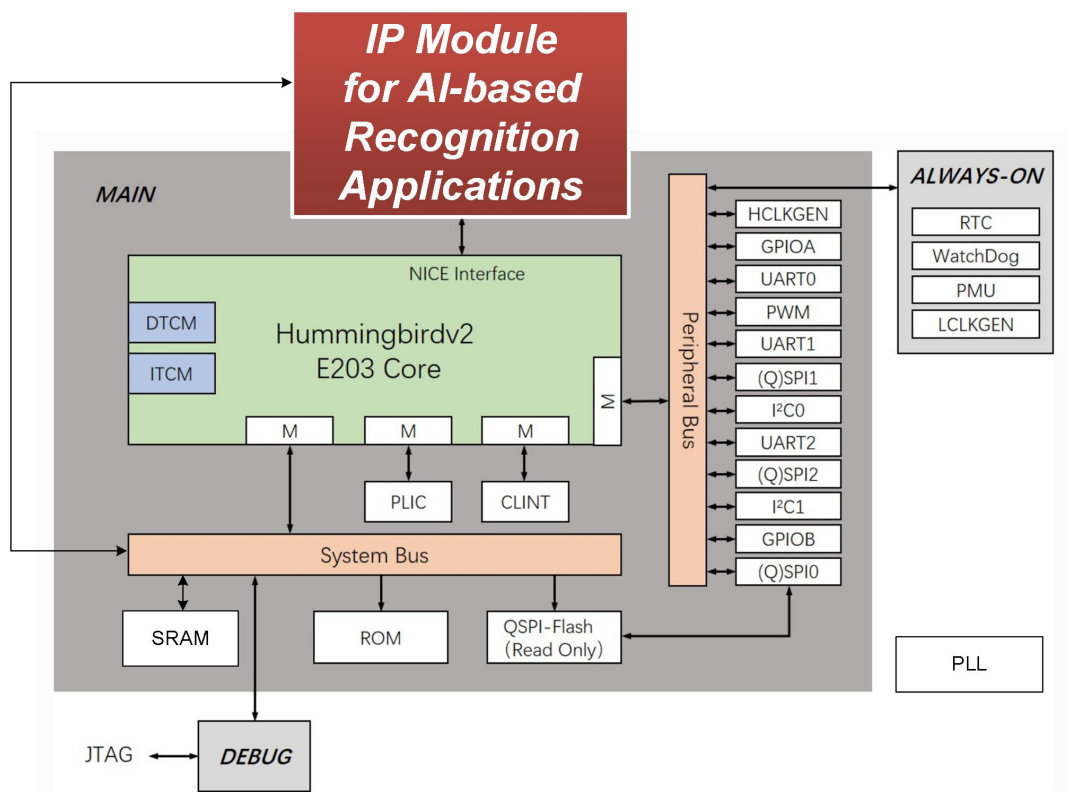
IP Module for AI-based Recognition Applications

MAIN

NICE Interface

DTCM

ITCM

Hummingbirdv2 E203 Core

M

M

M

M

PLIC

CLINT

System Bus

SRAM

ROM

QSPI-Flash (Read Only)

Peripheral Bus

HCLKGEN
GPIOA
UART0
PWM
UART1
(Q)SPI1
I²C0
UART2
(Q)SPI2
I²C1
GPIOB
(Q)SPI0

ALWAYS-ON

RTC
WatchDog
PMU
LCLKGEN

PLL

JTAG

DEBUG